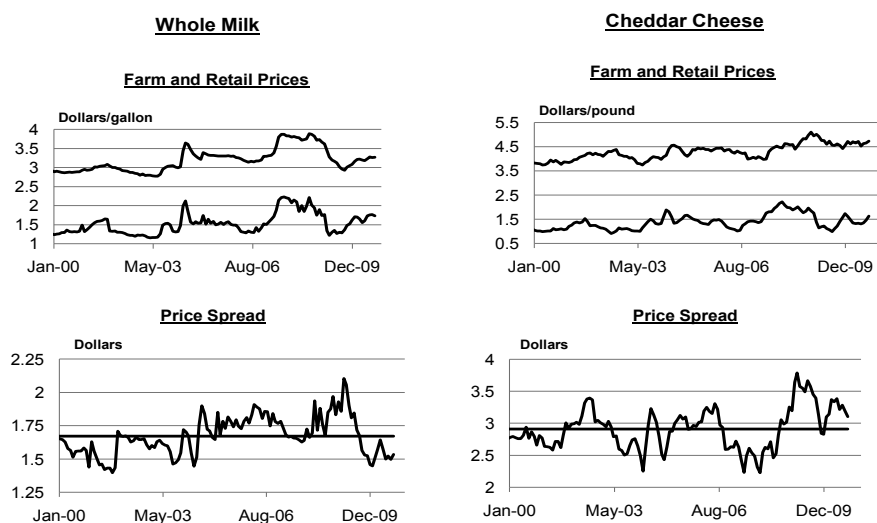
Whole Milk

Farm and Retail Prices

Dollars/gallon

4
3.5
3
2.5
2
1.5
1

Jan-00 May-03 Aug-06 Dec-09

Price Spread

Dollars

2.25
2
1.75
1.5
1.25

Jan-00 May-03 Aug-06 Dec-09

Cheddar Cheese

Farm and Retail Prices

Dollars/pound

5.5
4.5
3.5
2.5
1.5
0.5

Jan-00 May-03 Aug-06 Dec-09

Price Spread

Dollars

4
3.5
3
2.5
2

Jan-00 May-03 Aug-06 Dec-09